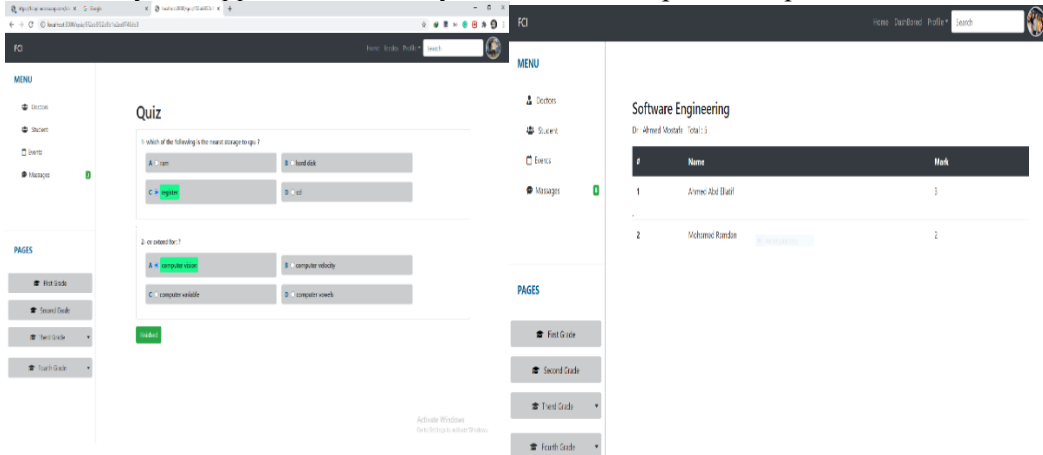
FCI

Home Books Profile Search

MENU

Doctors

Student

Events

Massages 0

PAGES

First Grade

Second Grade

Third Grade

Fourth Grade

Quiz

1- which of the following is the nearst storage to cpu ?

A ram

B hard disk

C register

D ssd

2- cv extend for: ?

A computer vision

B computer velocity

C computer variable

D computer vowels

Submit

Activate Windows
Go to Settings to activate Windows.

FCI

Home Dashboard Profile Search

MENU

Doctors

Student

Events

Massages 0

PAGES

First Grade

Second Grade

Third Grade

Fourth Grade

Software Engineering

Dr: Ahmed Mostafa Total: 5

| # | Name | Mark |
|---|---|---|
| 1 | Ahmed Abd Ellatif | 3 |
| 2 | Mohamed Ramdan | 2 |